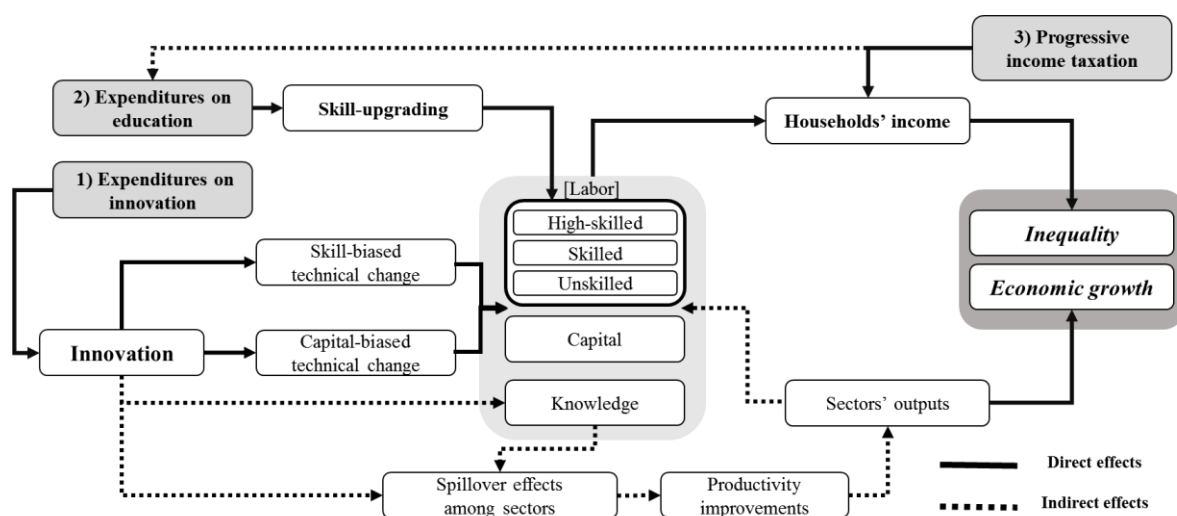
3) Progressive income taxation

2) Expenditures on education

Skill-upgrading

Households' income

1) Expenditures on innovation

[Labor]

High-skilled

Skilled

Unskilled

Inequality

Economic growth

Skill-biased technical change

Innovation

Capital-biased technical change

Capital

Knowledge

Sectors' outputs

Spillover effects among sectors

Productivity improvements

Direct effects

Indirect effects